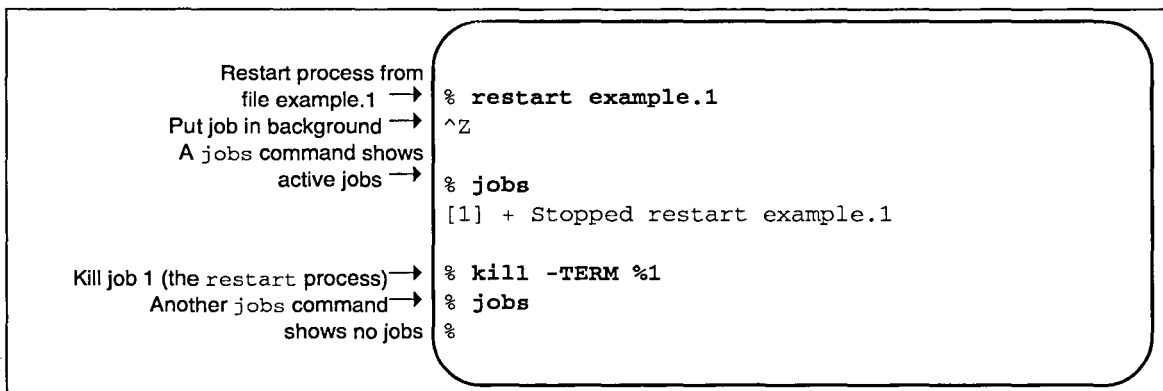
Restart process from file example.1 → % restart example.1

Put job in background → ^Z

A jobs command shows active jobs → % jobs

[1] + Stopped restart example.1

Kill job 1 (the restart process) → % kill -TERM %1

Another jobs command → % jobs

shows no jobs %